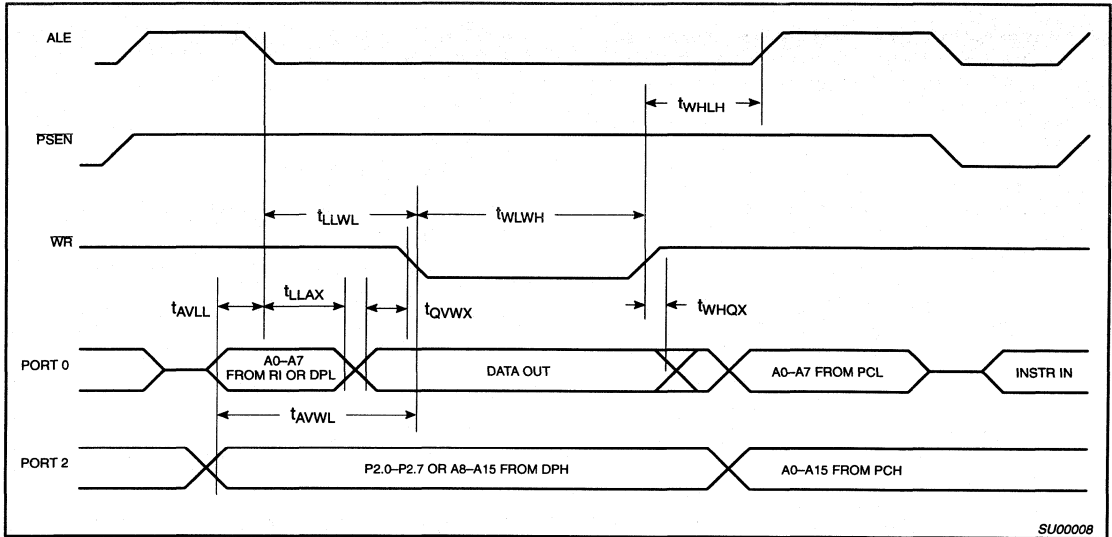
ALE

$\overline{PSEN}$

$\overline{WR}$

PORT 0

PORT 2

$t_{WHLH}$

$t_{LLWL}$

$t_{WLWH}$

$t_{AVLL}$

$t_{LLAX}$

$t_{QVWX}$

$t_{WHQX}$

A0–A7 FROM RI OR DPL

DATA OUT

A0–A7 FROM PCL

INSTR IN

$t_{AVWL}$

P2.0–P2.7 OR A8–A15 FROM DPH

A0–A15 FROM PCH

SU00008